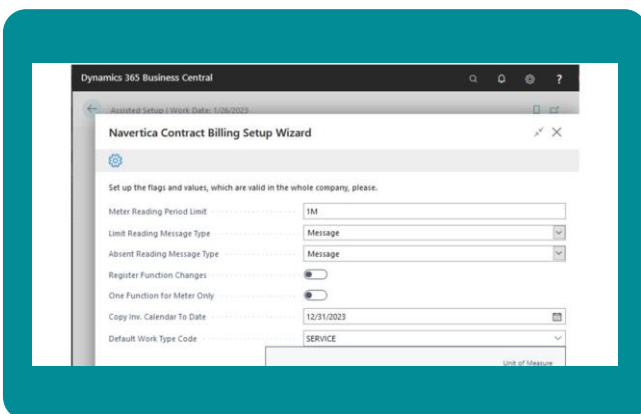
Dynamics 365 Business Central

Assisted Setup | Work Date: 1/26/2023

Navertica Contract Billing Setup Wizard

Set up the flags and values, which are valid in the whole company, please.

| | |
|---|---|
| Meter Reading Period Limit | 1M |
| Limit Reading Message Type | Message |
| Absent Reading Message Type | Message |
| Register Function Changes | |
| One Function for Meter Only | |
| Copy Inv. Calendar To Date | 12/31/2023 |
| Default Work Type Code | SERVICE |

Unit of Measure